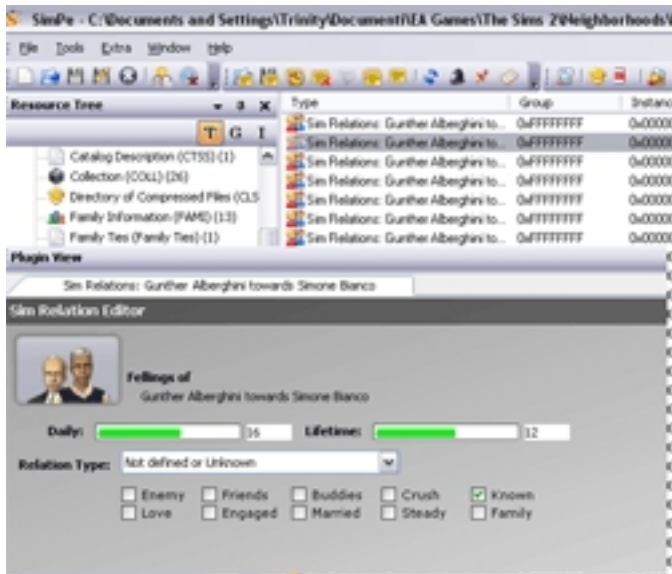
SimPe - C:\Documents and Settings\Trinity\Document\EA Games\The Sims 2\Neighborhoods\

File Tools Extra Window Help

Resource Tree

T G I

Catalog Description (CTSS) (1)
Collection (COLL) (26)
Directory of Compressed Files (CLS
Family Information (FAMI) (13)
Family Ties (Family Ties) (1)

| Type | Group | Instanc |
|---|---|---|
| Sim Relations: Gunther Alberghini to... | 0xFFFFFFFF | 0x0000 |
| Sim Relations: Gunther Alberghini to... | 0xFFFFFFFF | 0x0000 |
| Sim Relations: Gunther Alberghini to... | 0xFFFFFFFF | 0x0000 |
| Sim Relations: Gunther Alberghini to... | 0xFFFFFFFF | 0x0000 |
| Sim Relations: Gunther Alberghini to... | 0xFFFFFFFF | 0x0000 |
| Sim Relations: Gunther Alberghini to... | 0xFFFFFFFF | 0x0000 |
| Sim Relations: Gunther Alberghini to... | 0xFFFFFFFF | 0x0000 |

Plugin View

Sim Relations: Gunther Alberghini towards Simone Bianco

Sim Relation Editor

Fellings of
Gunther Alberghini towards Simone Bianco

Daily: 16 Lifetime: 12

Relation Type: Not defined or Unknown

Enemy Friends Buddies Crush Known
Love Engaged Married Steady Family